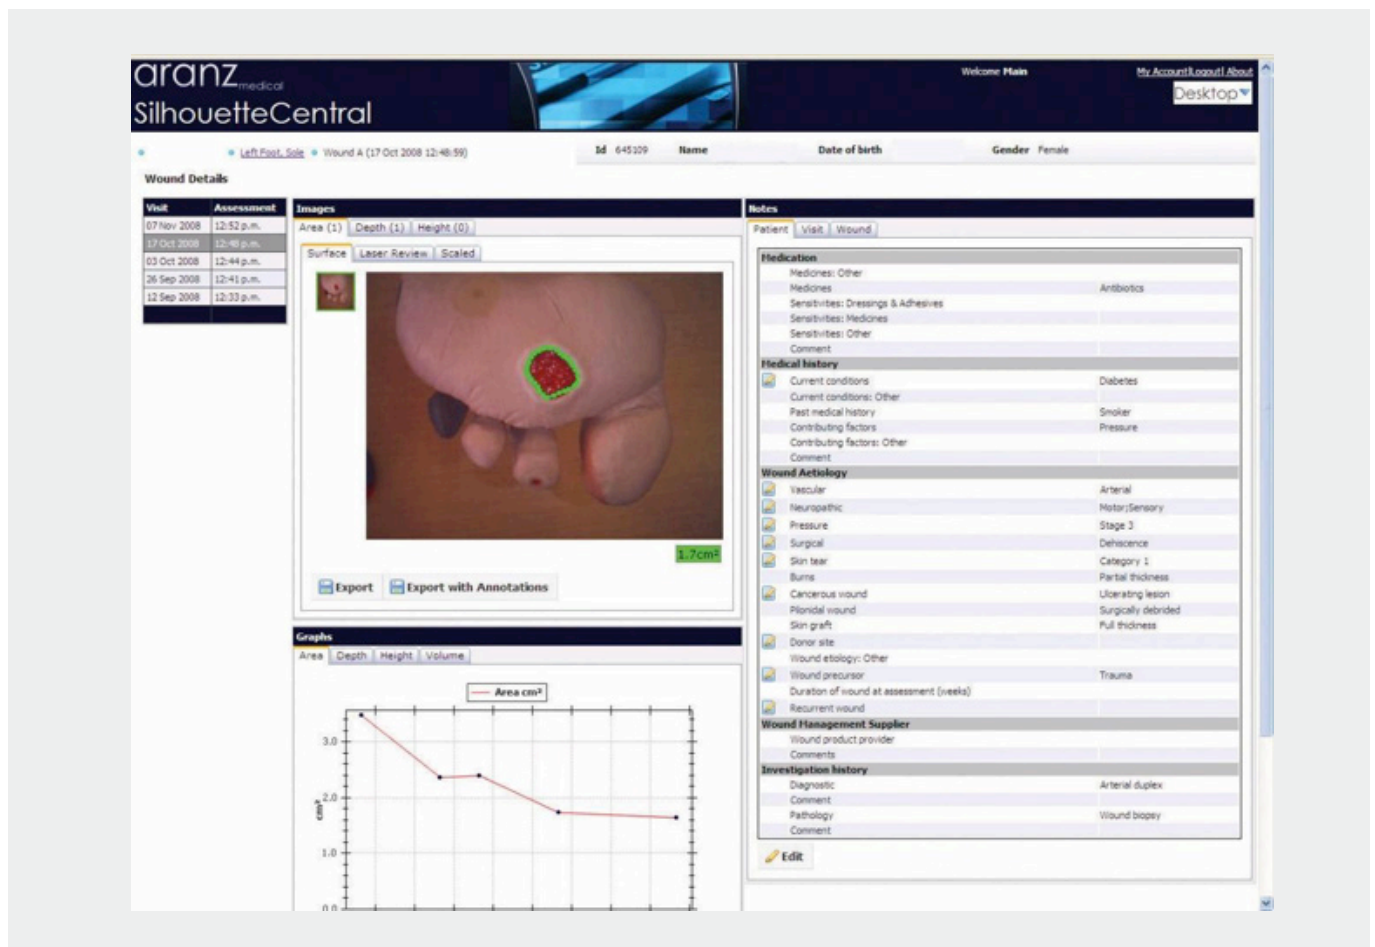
aranz medical
SilhouetteCentral

Welcome Main
My Account | Logout | About
Desktop

Left Foot, Sole • Wound A (17 Oct 2008 12:48:59)
Id 645109 Name Date of birth Gender Female

Wound Details

| Visit | Assessment |
|---|---|
| 07 Nov 2008 | 12:52 p.m. |
| 17 Oct 2008 | 12:48 p.m. |
| 03 Oct 2008 | 12:44 p.m. |
| 26 Sep 2008 | 12:41 p.m. |
| 12 Sep 2008 | 12:33 p.m. |

Images
Area (1) Depth (1) Height (0)
Surface Laser Review Scaled
1.7cm²
Export Export with Annotations

Graphs
Area Depth Height Volume
Area cm²
3.0
2.0
1.0
0.0
cm²

Notes
Patient Visit Wound

| | |
|---|---|
| Medication | |
| Medicines: Other | |
| Medicines | Antibiotics |
| Sensitivities: Dressings & Adhesives | |
| Sensitivities: Medicines | |
| Sensitivities: Other | |
| Comment | |
| Medical history | |
| Current conditions | Diabetes |
| Current conditions: Other | |
| Past medical history | Smoker |
| Contributing factors | Pressure |
| Contributing factors: Other | |
| Comment | |
| Wound Aetiology | |
| Vascular | Arterial |
| Neuropathic | Motor;Sensory |
| Pressure | Stage 3 |
| Surgical | Dehiscence |
| Skin tear | Category 1 |
| Burns | Partial thickness |
| Cancerous wound | Ulcerating lesion |
| Pilonidal wound | Surgically debrided |
| Skin graft | Full thickness |
| Donor site | |
| Wound etiology: Other | |
| Wound precursor | Trauma |
| Duration of wound at assessment (weeks) | |
| Recurrent wound | |
| Wound Management Supplier | |
| Wound product provider | |
| Comments | |
| Investigation history | |
| Diagnostic | Arterial duplex |
| Comment | |
| Pathology | Wound biopsy |
| Comment | |

Edit